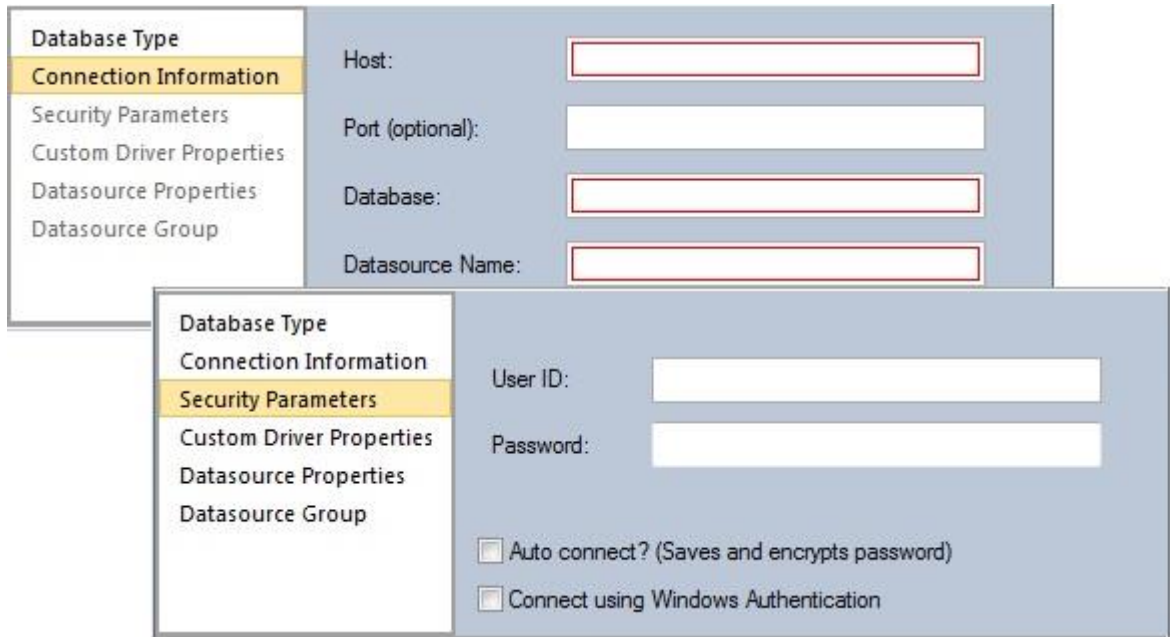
Database Type
Connection Information
Security Parameters
Custom Driver Properties
Datasource Properties
Datasource Group

Host:

Port (optional):

Database:

Datasource Name:

Database Type
Connection Information
Security Parameters
Custom Driver Properties
Datasource Properties
Datasource Group

User ID:

Password:

Auto connect? (Saves and encrypts password)

Connect using Windows Authentication